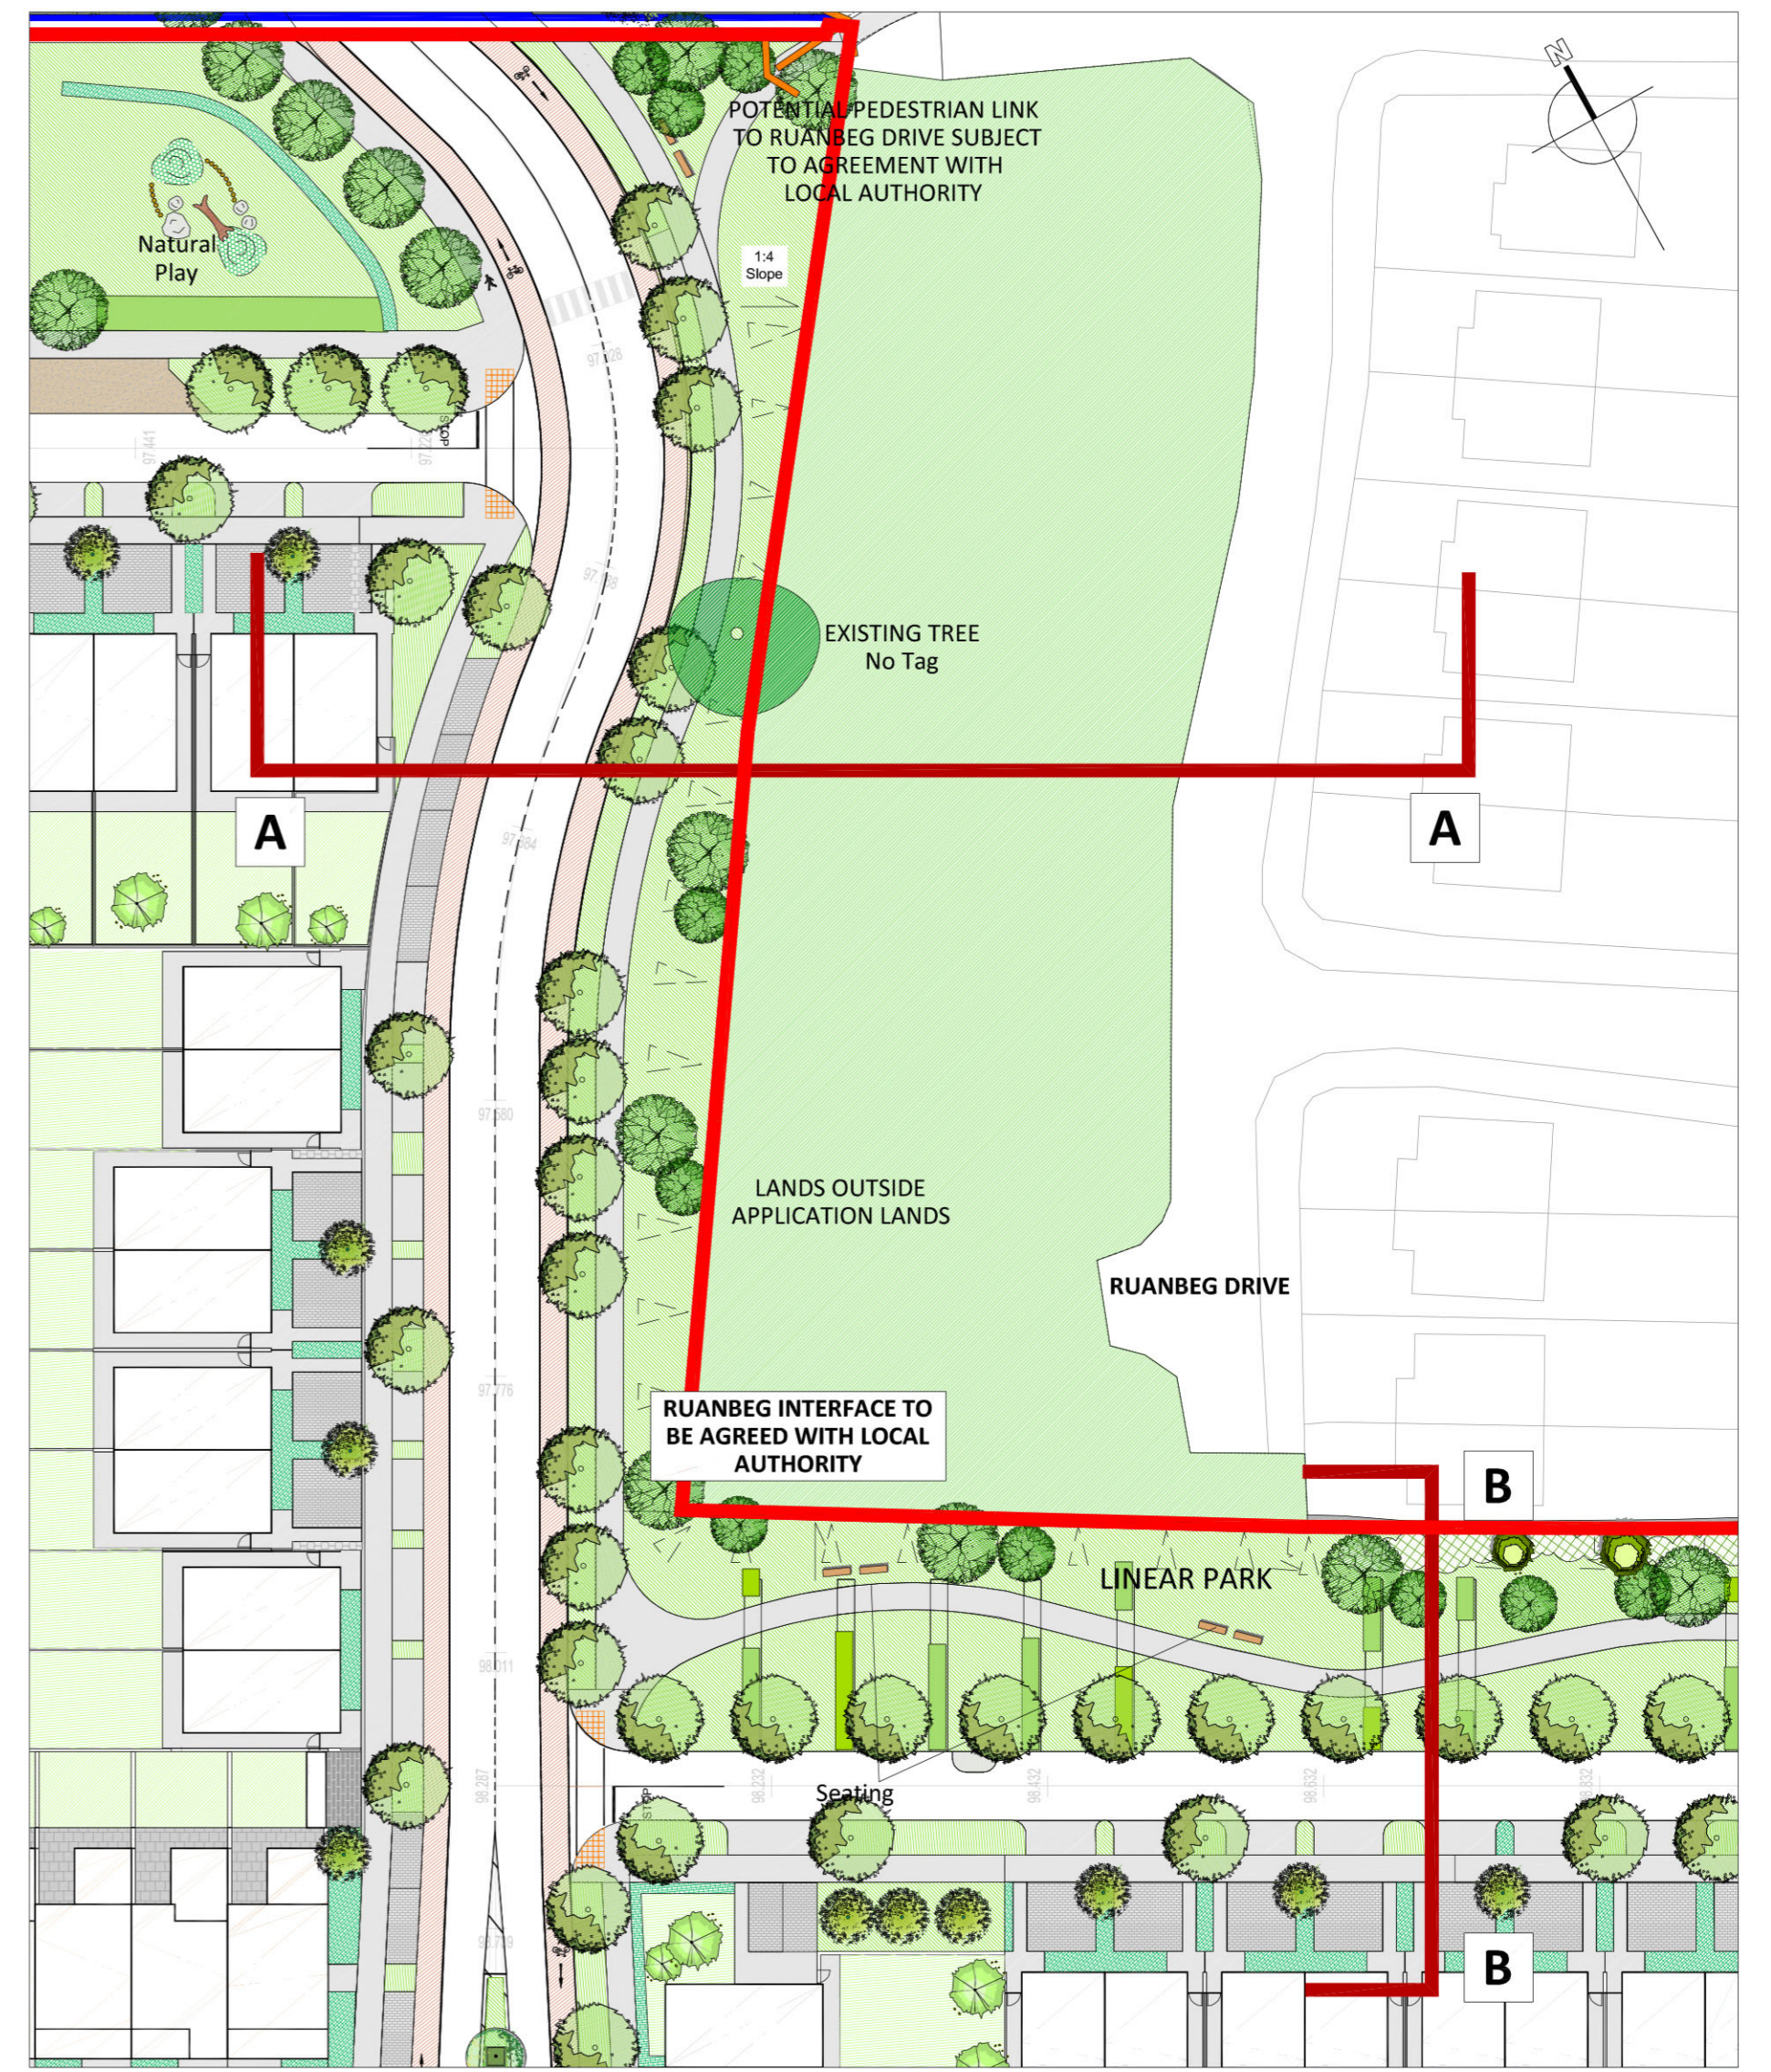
POTENTIAL PEDESTRIAN LINK TO RUANBEG DRIVE SUBJECT TO AGREEMENT WITH LOCAL AUTHORITY

N

Natural Play

1:4 Slope

EXISTING TREE
No Tag

A

A

LANDS OUTSIDE APPLICATION LANDS

RUANBEG DRIVE

RUANBEG INTERFACE TO BE AGREED WITH LOCAL AUTHORITY

B

LINEAR PARK

Seating

B